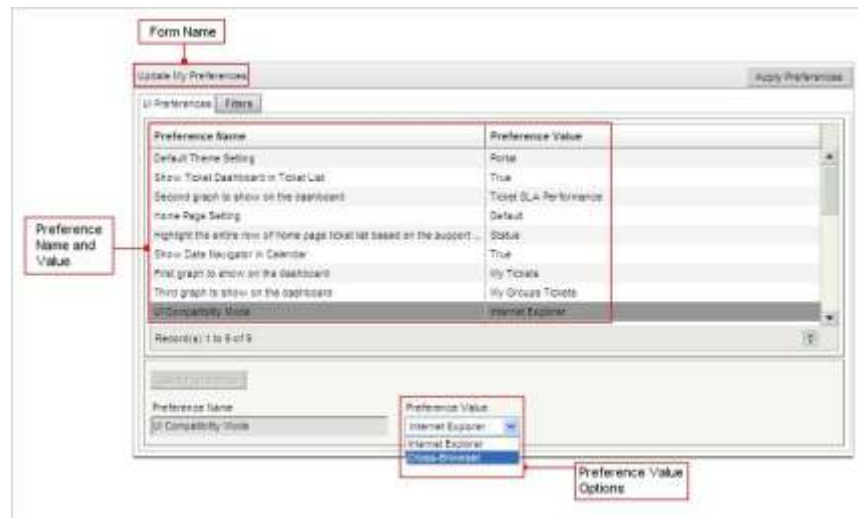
Form Name

Update My Preferences

Apply Preferences

UI Preferences | Filters

| Preference Name | Preference Value |
|---|---|
| Default Theme Setting | Portal |
| Show Ticket Dashboard in Ticket List | True |
| Second graph to show on the dashboard | Ticket SLA Performance |
| Home Page Setting | Default |
| Highlight the entire row of Home page ticket list based on the support ... | Status |
| Show Date Navigator in Calendar | True |
| First graph to show on the dashboard | My Tickets |
| Third graph to show on the dashboard | My Groups Tickets |
| UI Compatibility Mode | Internet Explorer |

Record(s) 1 to 9 of 9

Preference Name and Value

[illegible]

Preference Name
UI Compatibility Mode

Preference Value
Internet Explorer
Internet Explorer
Cross-Browser

Preference Value Options